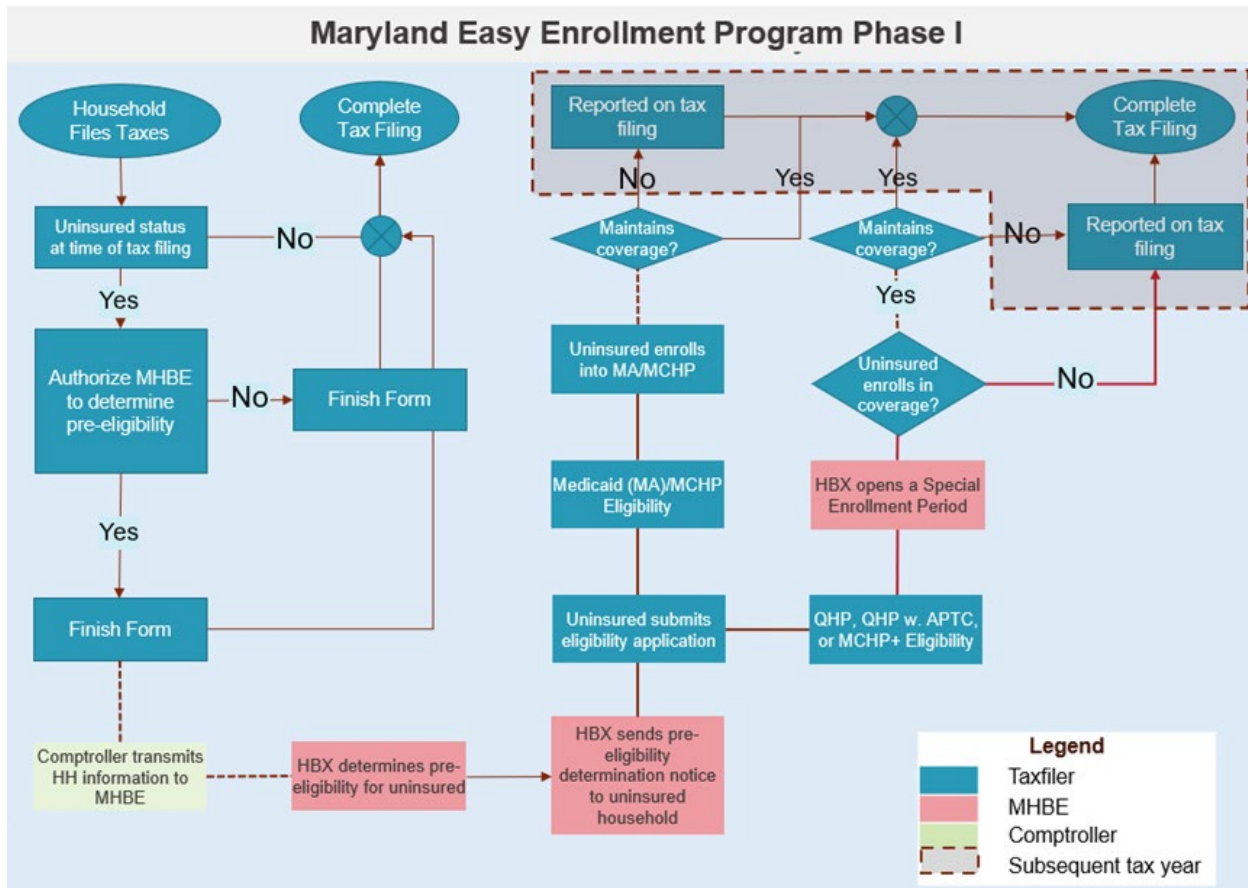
Maryland Easy Enrollment Program Phase I

Household Files Taxes

Complete Tax Filing

Uninsured status at time of tax filing

No

Yes

Authorize MHBE to determine pre-eligibility

No

Finish Form

Yes

Finish Form

Comptroller transmits HH information to MHBE

HBX determines pre-eligibility for uninsured

HBX sends pre-eligibility determination notice to uninsured household

Uninsured submits eligibility application

Medicaid (MA)/MCHP Eligibility

Uninsured enrolls into MA/MCHP

Maintains coverage?

No

Yes

Reported on tax filing

QHP, QHP w. APTC, or MCHP+ Eligibility

HBX opens a Special Enrollment Period

Uninsured enrolls in coverage?

No

Yes

Maintains coverage?

Yes

No

Reported on tax filing

Complete Tax Filing

Legend
Taxfiler
MHBE
Comptroller
Subsequent tax year